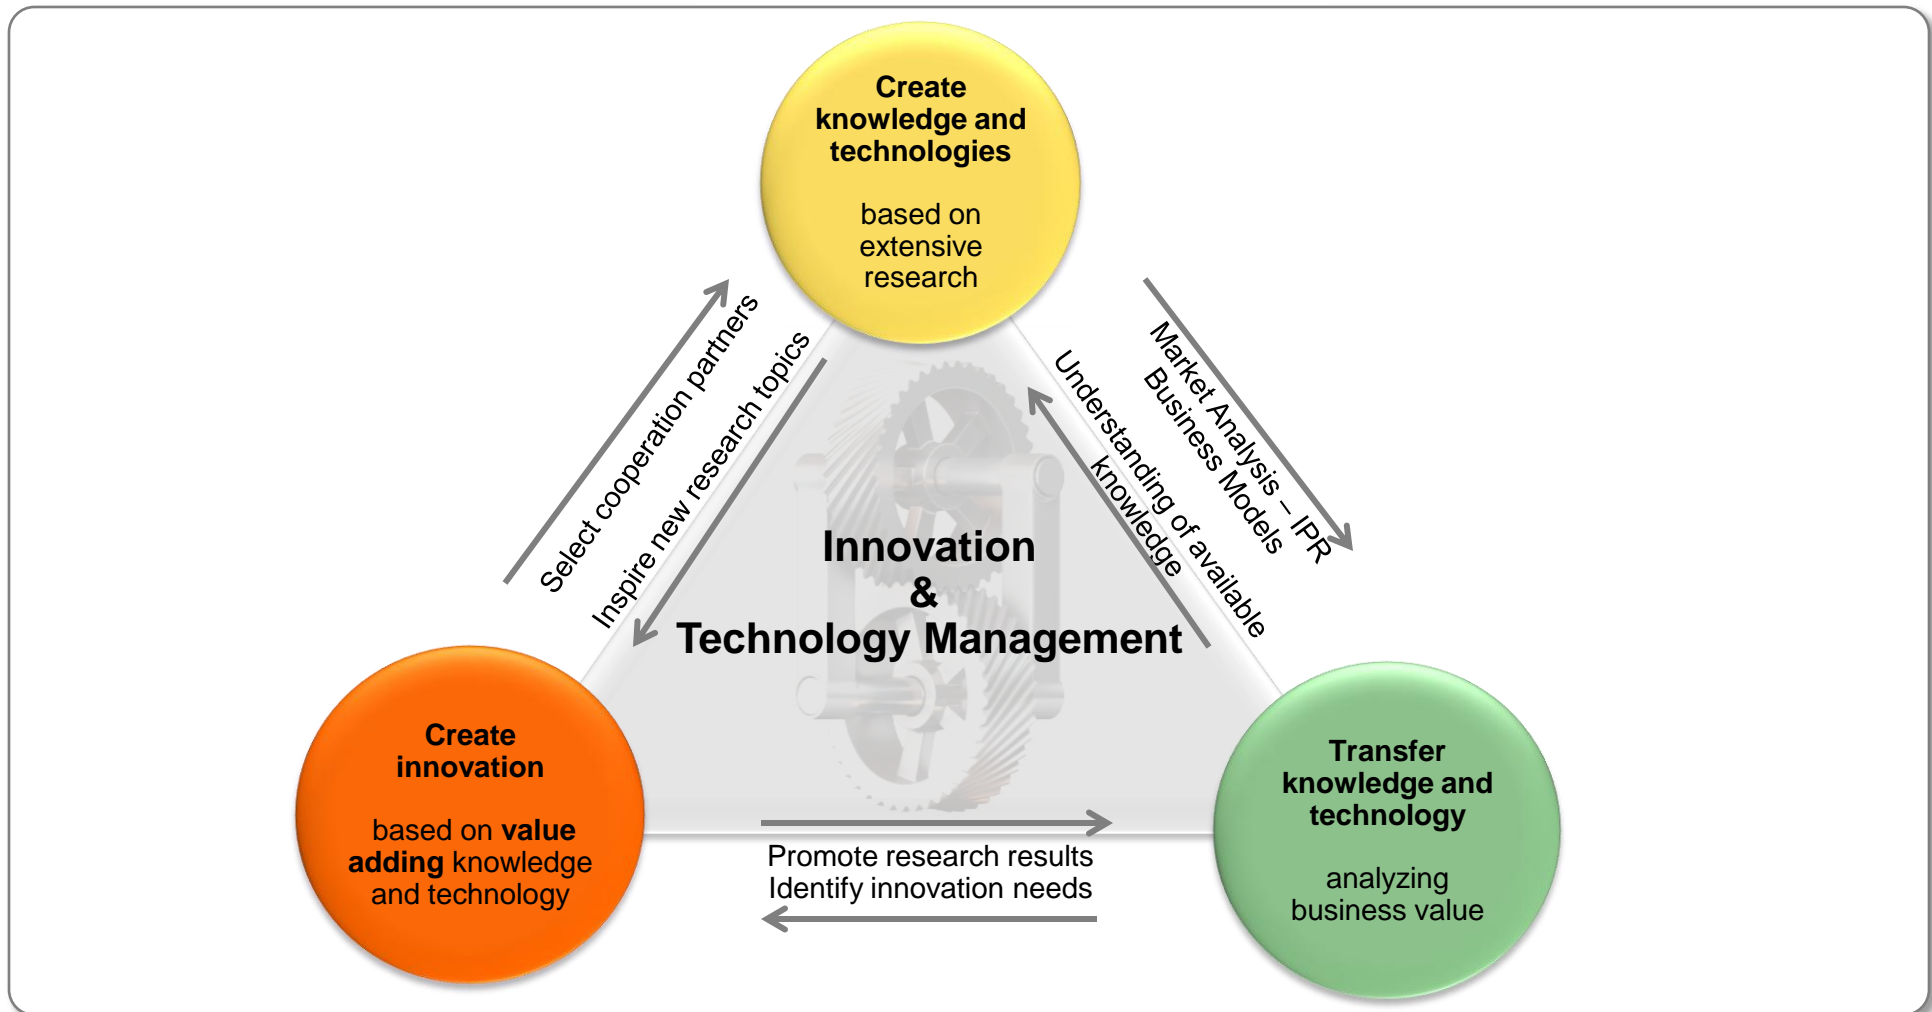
Create knowledge and technologies

based on extensive research

Select cooperation partners

Inspire new research topics

Market Analysis – IPR
Business Models

Understanding of available knowledge

Innovation
&
Technology Management

Create innovation

based on value adding knowledge and technology

Transfer knowledge and technology

analyzing business value

Promote research results
Identify innovation needs